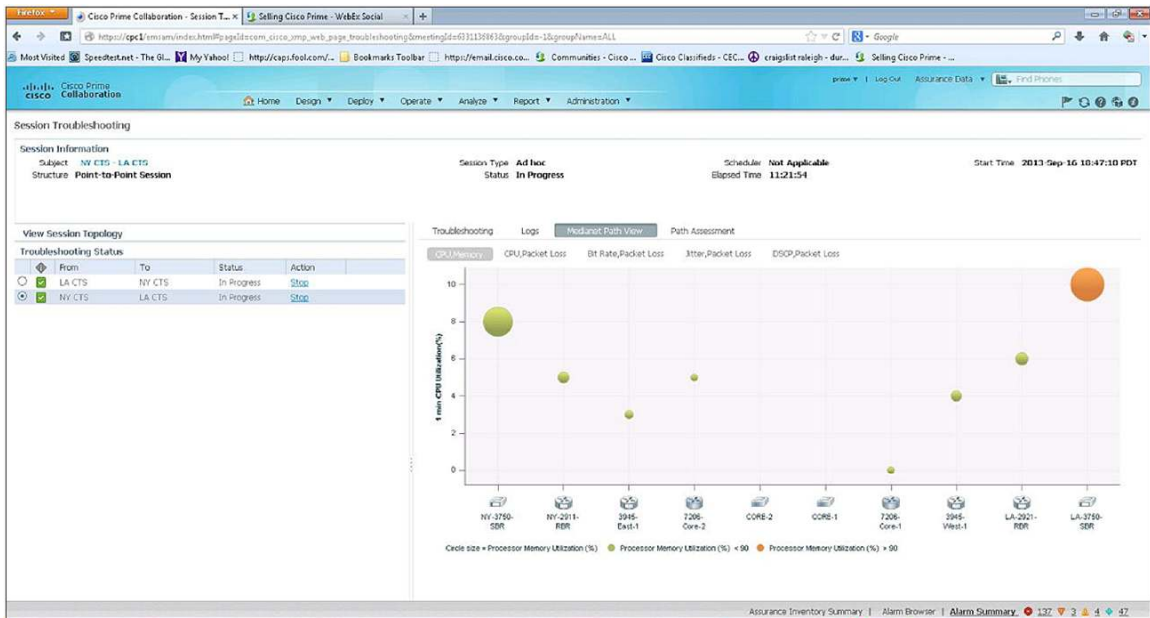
Firefox
Cisco Prime Collaboration - Session T... ×
Selling Cisco Prime - WebEx Social ×
+
https://cpc1/emsam/index.html#pageId=com_cisco_xmp_web_page_troubleshooting&meetingId=6311136863&groupId=-1&groupName=ALL
Google
Most Visited Speedtest.net - The Gl... My Yahoo! http://caps.fool.com/... Bookmarks Toolbar https://email.cisco.co... Communities - Cisco ... Cisco Classifieds - CEC... craigslist raleigh - dur... Selling Cisco Prime - ...

cisco Cisco Prime Collaboration
prime ▼ | Log Out Assurance Data ▼ Find Phones
Home Design ▼ Deploy ▼ Operate ▼ Analyze ▼ Report ▼ Administration ▼

Session Troubleshooting

Session Information
Subject NY CTS - LA CTS
Structure Point-to-Point Session
Session Type Ad hoc
Status In Progress
Scheduler Not Applicable
Elapsed Time 11:21:54
Start Time 2013 Sep-16 10:47:10 PDT

View Session Topology
Troubleshooting Status

| | From | To | Status | Action |
|---|---|---|---|---|
| ○ | LA CTS | NY CTS | In Progress | Stop |
| ⦿ | NY CTS | LA CTS | In Progress | Stop |

Troubleshooting Logs Medianet Path View Path Assessment
CPU,Memory CPU,Packet Loss Bit Rate,Packet Loss Jitter,Packet Loss DSCP,Packet Loss

1 min CPU Utilization(%)
10
8
6
4
2
0

NY-3750-SBR NY-2911-RBR 3945-East-1 7206-Core-2 CORE-2 CORE-1 7206-Core-1 3945-West-1 LA-2921-RBR LA-3750-SBR

Circle size = Processor Memory Utilization (%) ● Processor Memory Utilization (%) < 90 ● Processor Memory Utilization (%) > 90

Assurance Inventory Summary | Alarm Browser | Alarm Summary 137 3 4 47